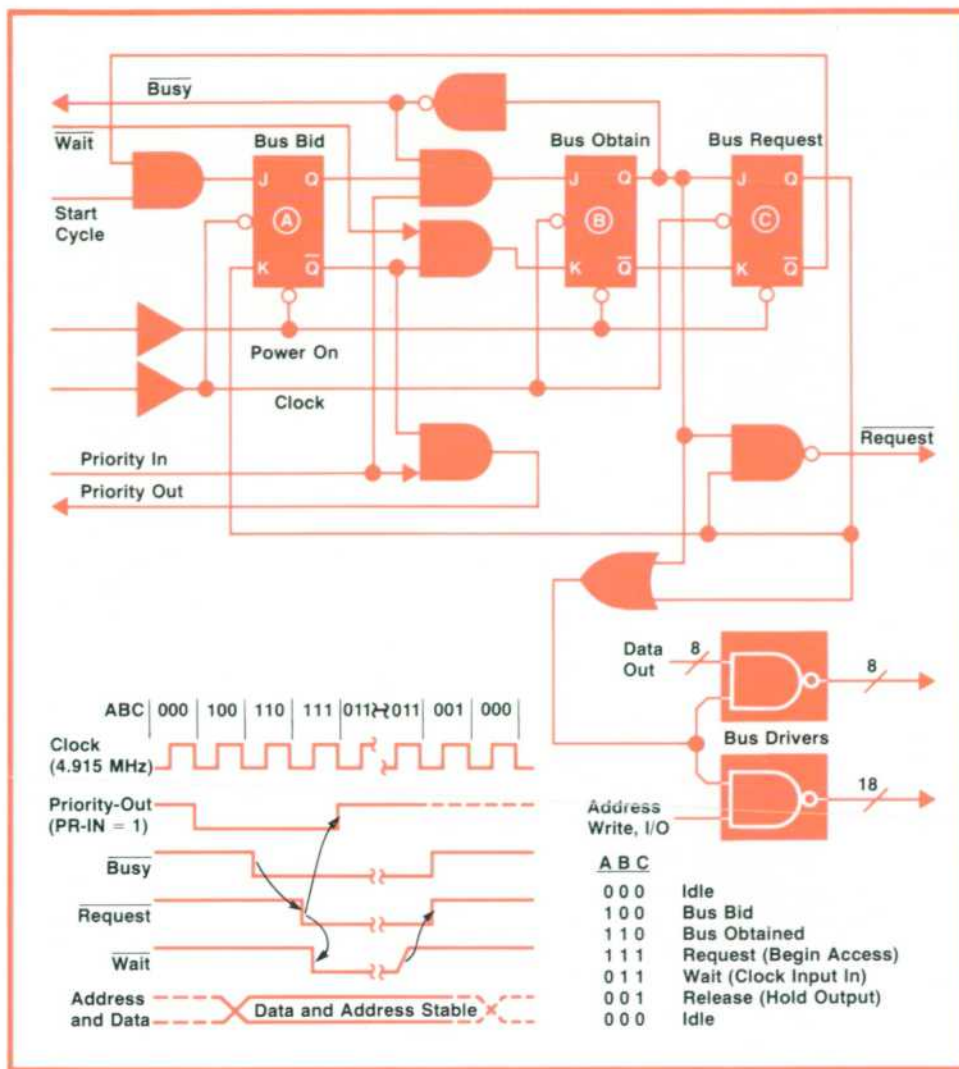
$\overline{Busy}$

$\overline{Wait}$

Start Cycle

Bus Bid

J Q

A

K $\overline{Q}$

Bus Obtain

J Q

B

K $\overline{Q}$

Bus Request

J Q

C

K $\overline{Q}$

Power On

Clock

Priority In

Priority Out

$\overline{Request}$

Data Out

8

8

Bus Drivers

18

Address Write, I/O

| ABC | 000 | 100 | 110 | 111 | 011 | 011 | 001 | 000 |
|---|---|---|---|---|---|---|---|---|

Clock (4.915 MHz)

Priority-Out (PR-IN = 1)

$\overline{Busy}$

$\overline{Request}$

$\overline{Wait}$

Address and Data

Data and Address Stable

| A B C | |
|---|---|
| 0 0 0 | Idle |
| 1 0 0 | Bus Bid |
| 1 1 0 | Bus Obtained |
| 1 1 1 | Request (Begin Access) |
| 0 1 1 | Wait (Clock Input In) |
| 0 0 1 | Release (Hold Output) |
| 0 0 0 | Idle |